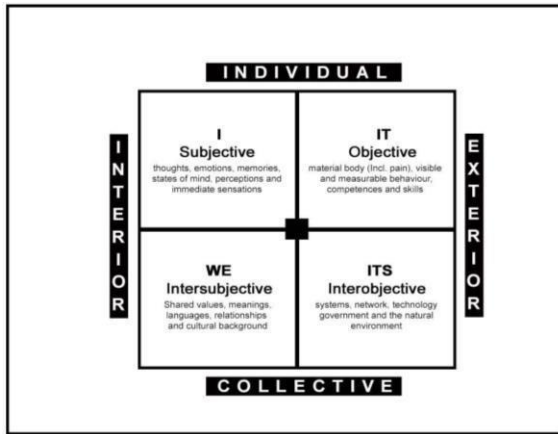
INDIVIDUAL

INTERIOR

EXTERIOR

I
Subjective
thoughts, emotions, memories, states of mind, perceptions and immediate sensations

IT
Objective
material body (incl. pain), visible and measurable behaviour, competences and skills

WE
Intersubjective
Shared values, meanings, languages, relationships and cultural background

ITS
Interobjective
systems, network, technology government and the natural environment

COLLECTIVE